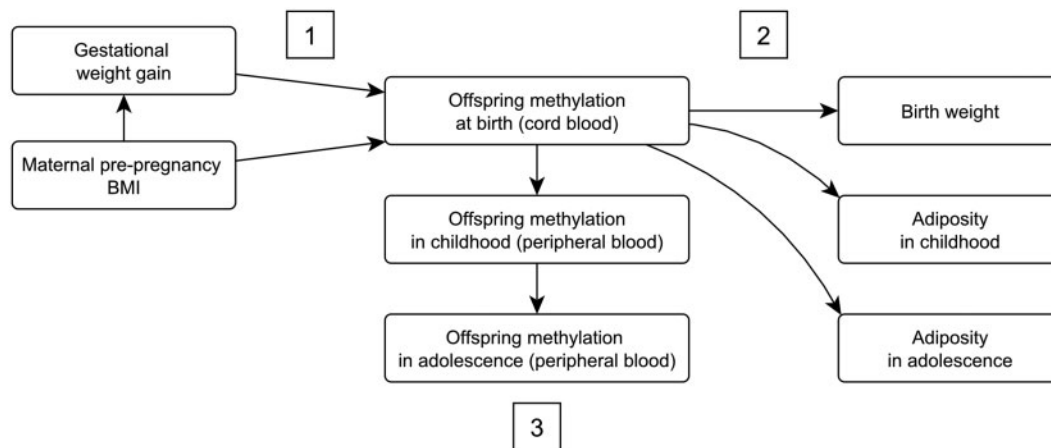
Gestational weight gain

1

2

Offspring methylation at birth (cord blood)

Birth weight

Maternal pre-pregnancy BMI

Offspring methylation in childhood (peripheral blood)

Adiposity in childhood

Offspring methylation in adolescence (peripheral blood)

Adiposity in adolescence

3